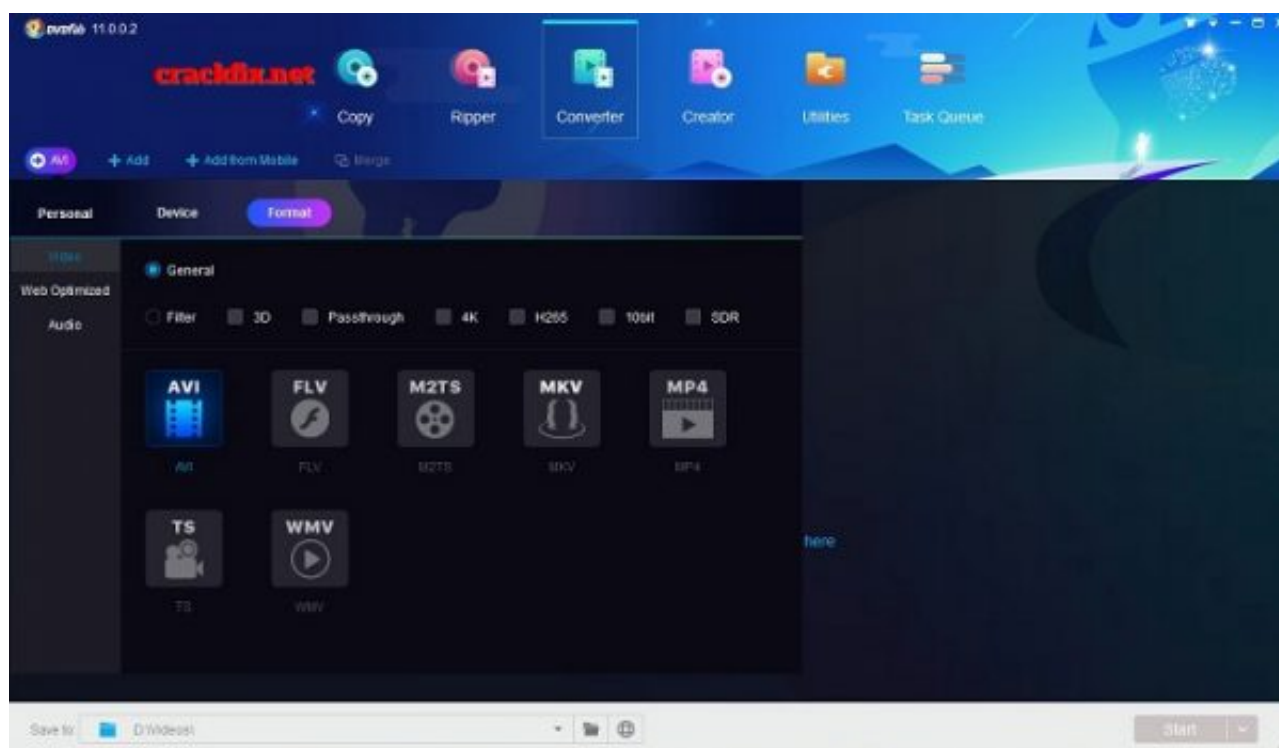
DVDFab 11.0.0.2

crackdix.net

Copy

Ripper

Converter

Creator

Utilities

Task Queue

AVI

+ Add

+ Add from Mobile

Merge

Personal

Device

Format

Video

Web Optimized

Audio

General

Filter

3D

Passthrough

4K

H265

10bit

SDR

AVI

FLV

M2TS

MKV

MP4

AVI

FLV

M2TS

MKV

MP4

TS

WMV

TS

WMV

here

Save to:

D:\Videos\

Start